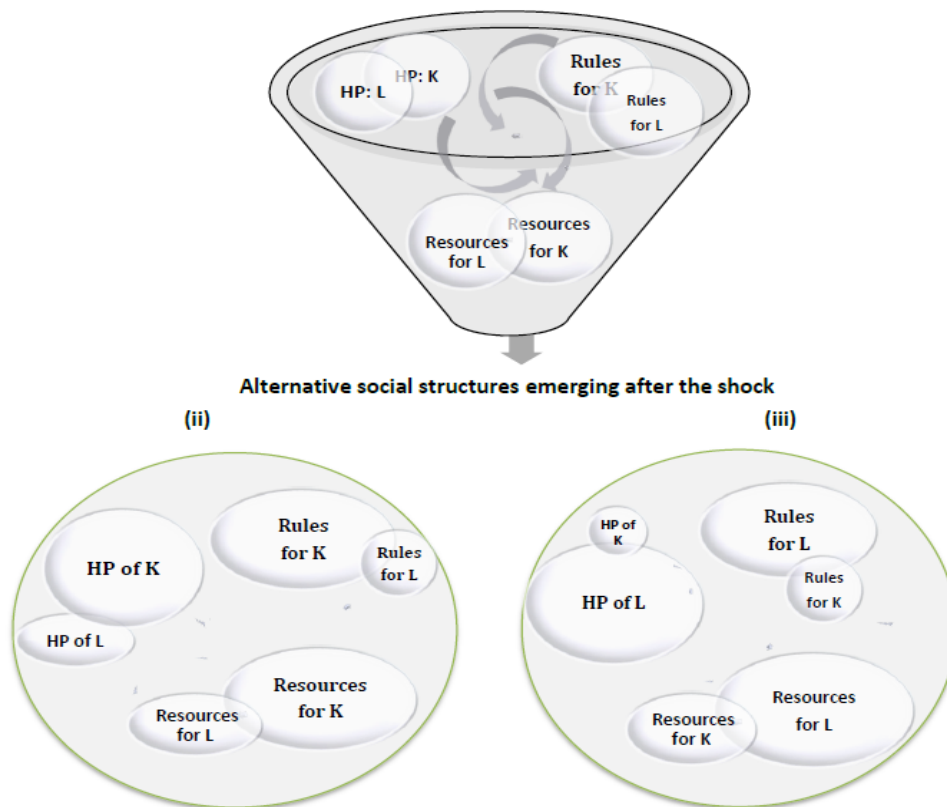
HP: L
HP: K
Rules for K
Rules for L
Resources for L
Resources for K

Alternative social structures emerging after the shock

(ii)

HP of K
Rules for K
Rules for L
HP of L
Resources for K
Resources for L

(iii)

HP of K
Rules for L
Rules for K
HP of L
Resources for L
Resources for K